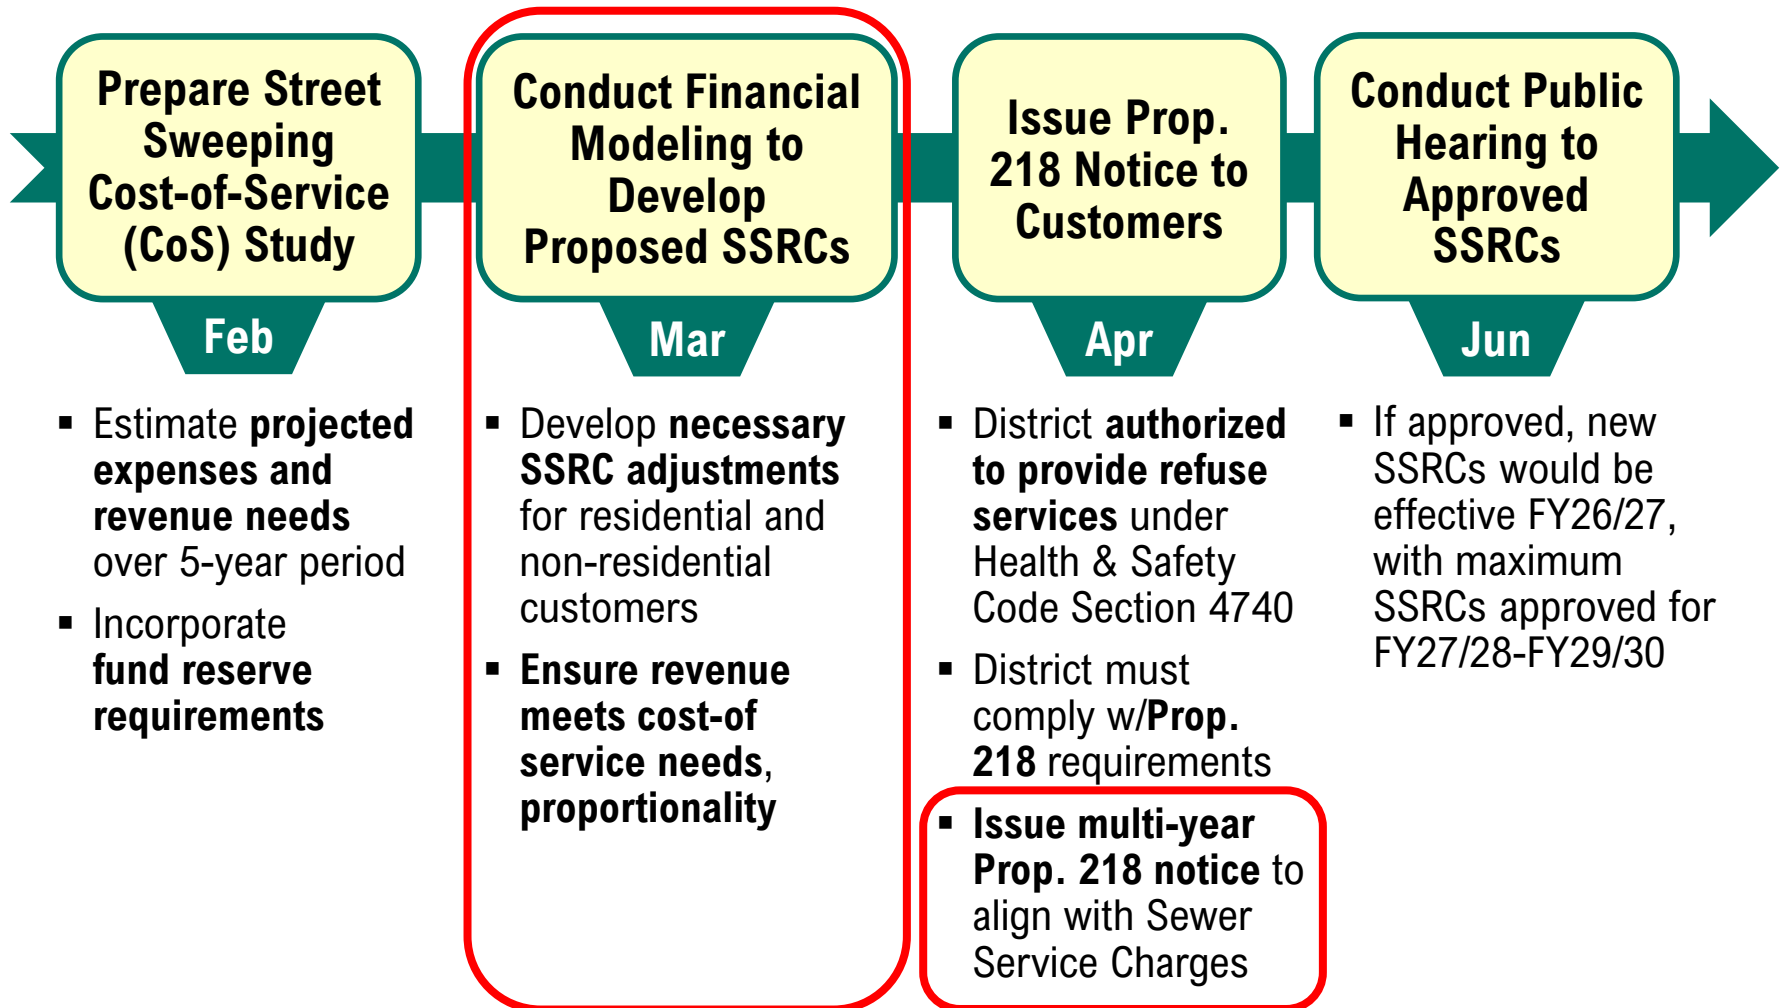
Prepare Street Sweeping Cost-of-Service (CoS) Study

Feb

- Estimate projected expenses and revenue needs over 5-year period
- Incorporate fund reserve requirements

Conduct Financial Modeling to Develop Proposed SSRCs

Mar

- Develop necessary SSRC adjustments for residential and non-residential customers
- Ensure revenue meets cost-of service needs, proportionality

Issue Prop. 218 Notice to Customers

Apr

- District authorized to provide refuse services under Health & Safety Code Section 4740
- District must comply w/Prop. 218 requirements
- Issue multi-year Prop. 218 notice to align with Sewer Service Charges

Conduct Public Hearing to Approved SSRCs

Jun

- If approved, new SSRCs would be effective FY26/27, with maximum SSRCs approved for FY27/28-FY29/30